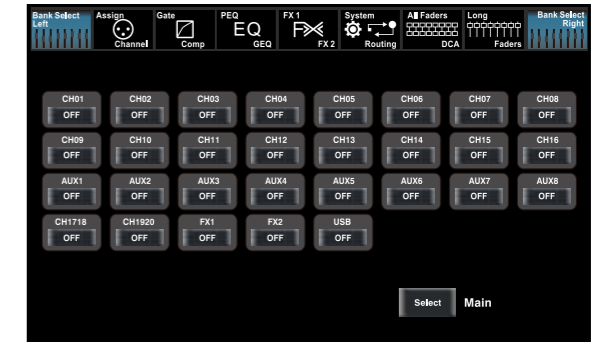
Bank Select Left

Assign Channel

Gate Comp

PEQ EQ GEQ

FX 1 FX 2

System Routing

All Faders DCA

Long Faders

Bank Select Right

| CH01 | CH02 | CH03 | CH04 | CH05 | CH06 | CH07 | CH08 |
|---|---|---|---|---|---|---|---|
| OFF | OFF | OFF | OFF | OFF | OFF | OFF | OFF |
| CH09 | CH10 | CH11 | CH12 | CH13 | CH14 | CH15 | CH16 |
| OFF | OFF | OFF | OFF | OFF | OFF | OFF | OFF |
| AUX1 | AUX2 | AUX3 | AUX4 | AUX5 | AUX6 | AUX7 | AUX8 |
| OFF | OFF | OFF | OFF | OFF | OFF | OFF | OFF |
| CH1718 | CH1920 | FX1 | FX2 | USB | | | |
| OFF | OFF | OFF | OFF | OFF | | | |

Select Main